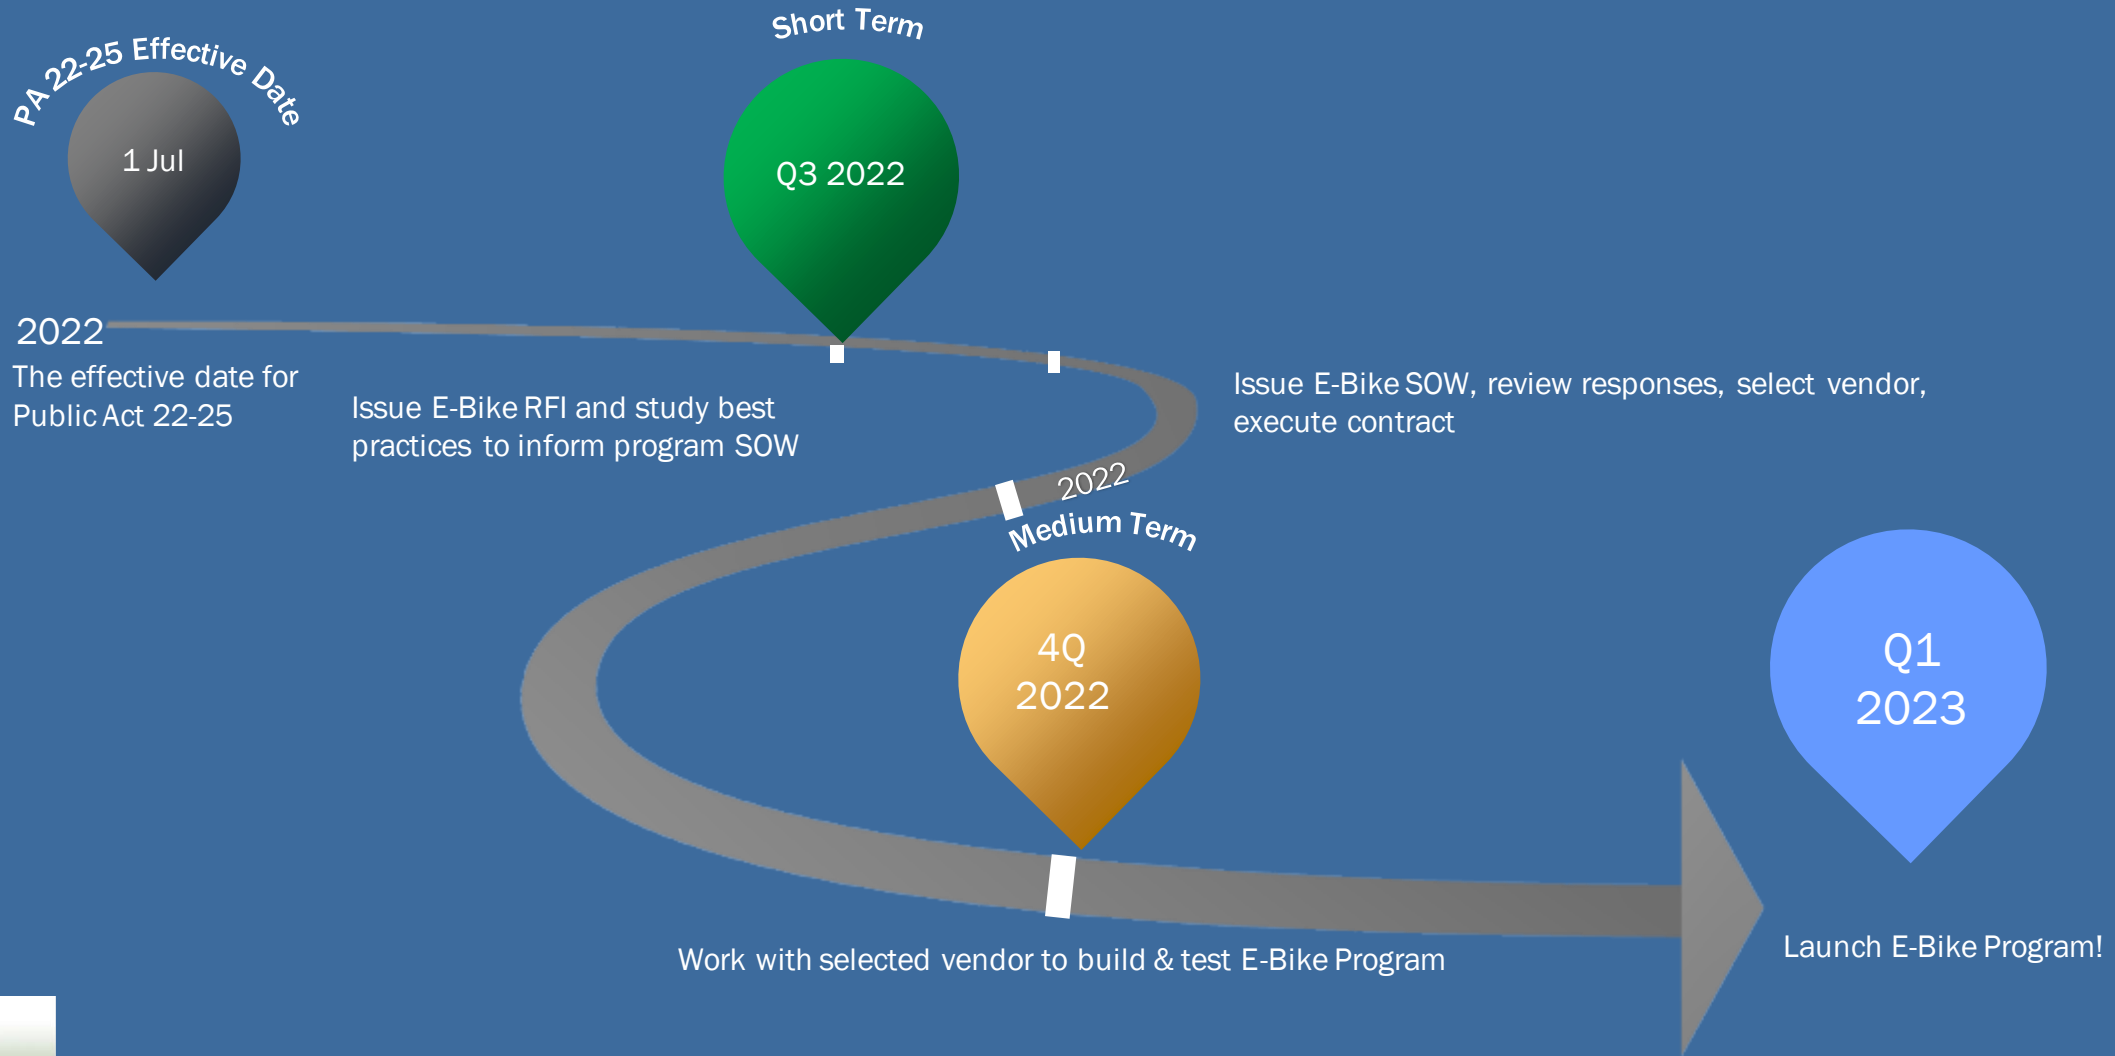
PA 22-25 Effective Date

1 Jul

Short Term

Q3 2022

2022
The effective date for Public Act 22-25

Issue E-Bike RFI and study best practices to inform program SOW

Issue E-Bike SOW, review responses, select vendor, execute contract

2022
Medium Term

4Q 2022

Q1 2023

Work with selected vendor to build & test E-Bike Program

Launch E-Bike Program!